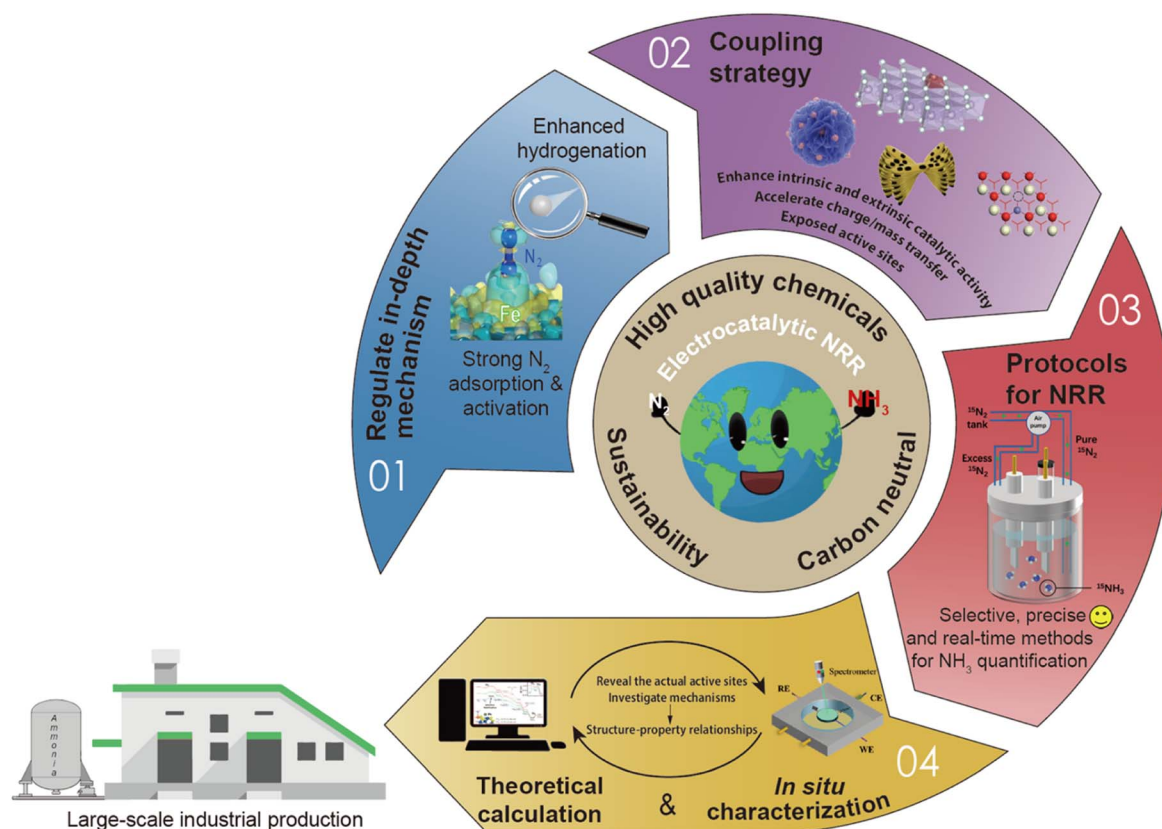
02 Coupling strategy

Enhance intrinsic and extrinsic catalytic activity
Accelerate charge/mass transfer
Exposed active sites

Enhanced hydrogenation

$N_2$

Fe

Strong $N_2$ adsorption & activation

Regulate in-depth mechanism

01

High quality chemicals

Electrocatalytic NRR

$N_2$

$NH_3$

Sustainability

Carbon neutral

03

Protocols for NRR

$^{15}N_2$ tank

Air pump

Pure $^{15}N_2$

Excess $^{15}N_2$

$^{15}NH_3$

Selective, precise and real-time methods for $NH_3$ quantification

Reveal the actual active sites
Investigate mechanisms
Structure-property relationships

Spectrometer

RE

CE

WE

04

Theoretical calculation

&

In situ characterization

Ammonia

Large-scale industrial production